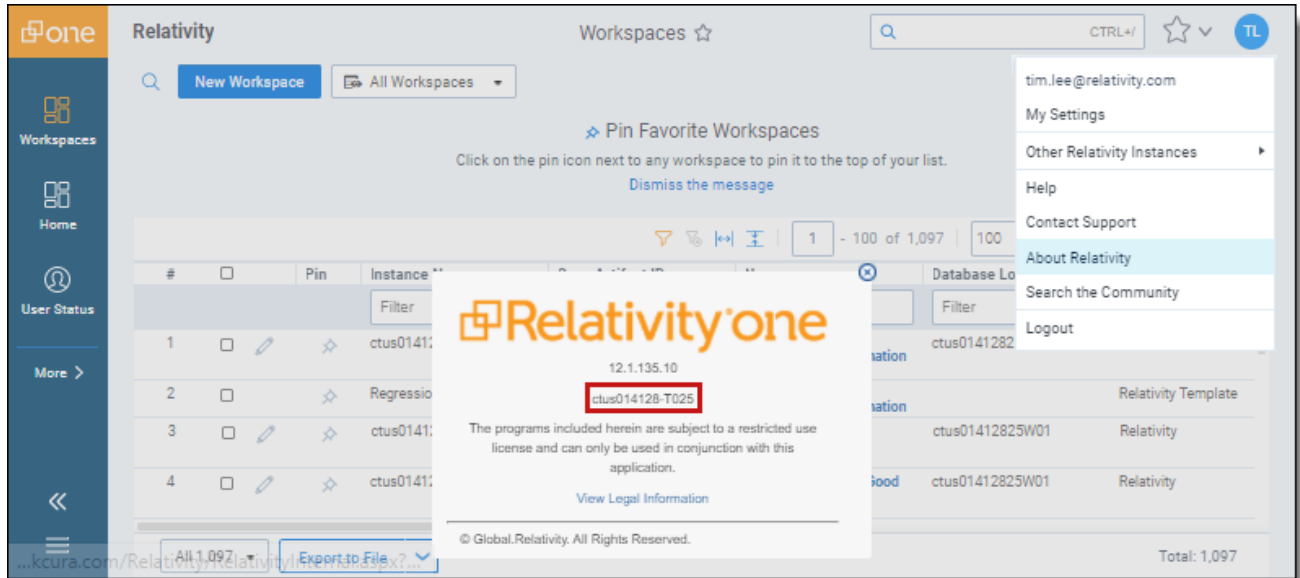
one

Workspaces

Home

User Status

More >

«

Relativity

Workspaces ☆

CTRL+/

TL

New Workspace

All Workspaces

Pin Favorite Workspaces

Click on the pin icon next to any workspace to pin it to the top of your list.

Dismiss the message

1 - 100 of 1,097

100

| # | | Pin | Instance N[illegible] | | | Database Lo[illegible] | |
|---|---|---|---|---|---|---|---|
| | | | Filter | | | Filter | |
| 1 | | | ctus01412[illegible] | | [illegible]nation | ctus01412825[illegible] | |
| 2 | | | Regressio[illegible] | | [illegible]nation | | Relativity Template |
| 3 | | | ctus01412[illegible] | | | ctus01412825W01 | Relativity |
| 4 | | | ctus01412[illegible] | | Good | ctus01412825W01 | Relativity |

All 1,097

Export to File

Total: 1,097

...kcura.com/Relativity/RelativityInternal.aspx?...

tim.lee@relativity.com

My Settings

Other Relativity Instances

Help

Contact Support

About Relativity

Search the Community

Logout

Relativity one

12.1.135.10

ctus014128-T025

The programs included herein are subject to a restricted use license and can only be used in conjunction with this application.

View Legal Information

© Global.Relativity. All Rights Reserved.